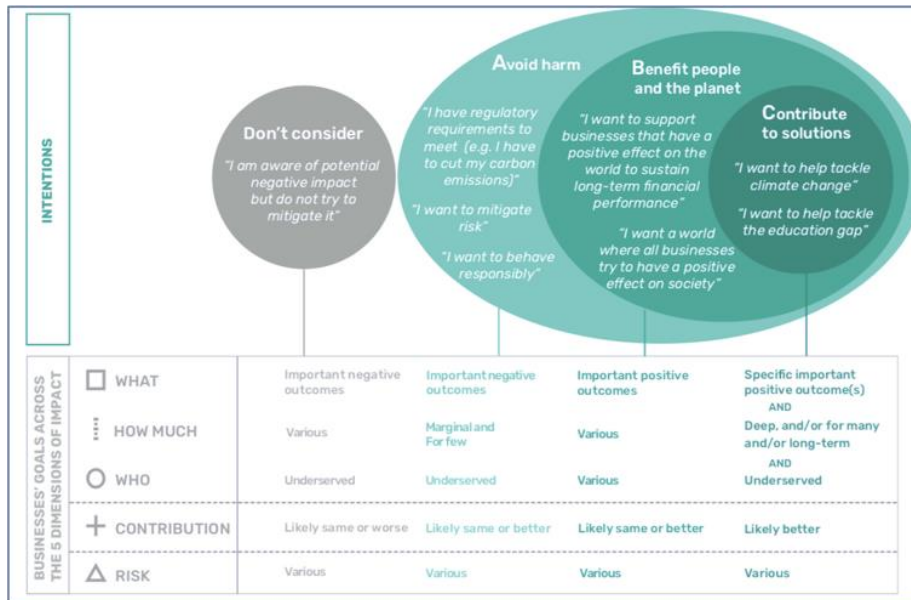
INTENTIONS

Don't consider
"I am aware of potential negative impact but do not try to mitigate it"

Avoid harm
"I have regulatory requirements to meet (e.g. I have to cut my carbon emissions)"
"I want to mitigate risk"
"I want to behave responsibly"

Benefit people and the planet
"I want to support businesses that have a positive effect on the world to sustain long-term financial performance"
"I want a world where all businesses try to have a positive effect on society"

Contribute to solutions
"I want to help tackle climate change"
"I want to help tackle the education gap"

BUSINESSES' GOALS ACROSS THE 5 DIMENSIONS OF IMPACT

| | Don't consider | Avoid harm | Benefit people and the planet | Contribute to solutions |
|---|---|---|---|---|
| WHAT | Important negative outcomes | Important negative outcomes | Important positive outcomes | Specific important positive outcome(s) AND |
| HOW MUCH | Various | Marginal and For few | Various | Deep, and/or for many and/or long-term AND |
| WHO | Underserved | Underserved | Various | Underserved |
| CONTRIBUTION | Likely same or worse | Likely same or better | Likely same or better | Likely better |
| RISK | Various | Various | Various | Various |